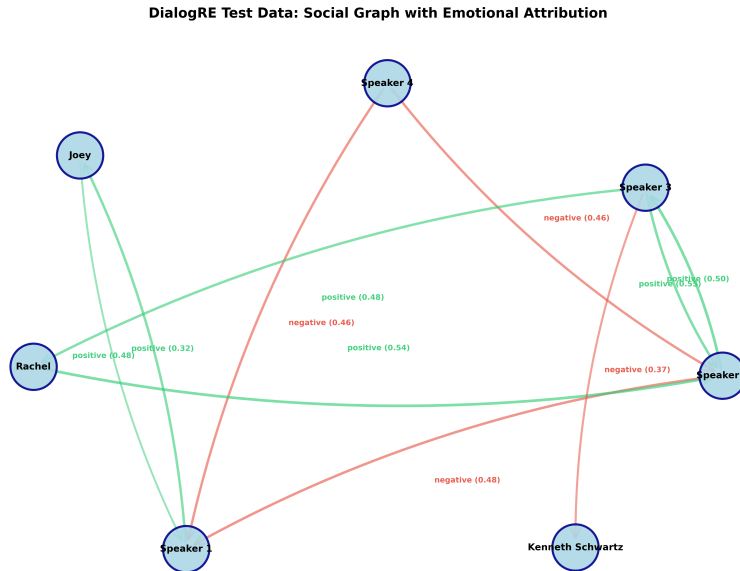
DialogRE Test Data: Social Graph with Emotional Attribution

Speaker 4

Joey

Speaker 3

negative (0.46)

positive (0.50)

positive (0.55)

positive (0.48)

negative (0.46)

Rachel

positive (0.48)

positive (0.32)

positive (0.54)

Speaker

negative (0.37)

negative (0.48)

Speaker 1

Kenneth Schwartz